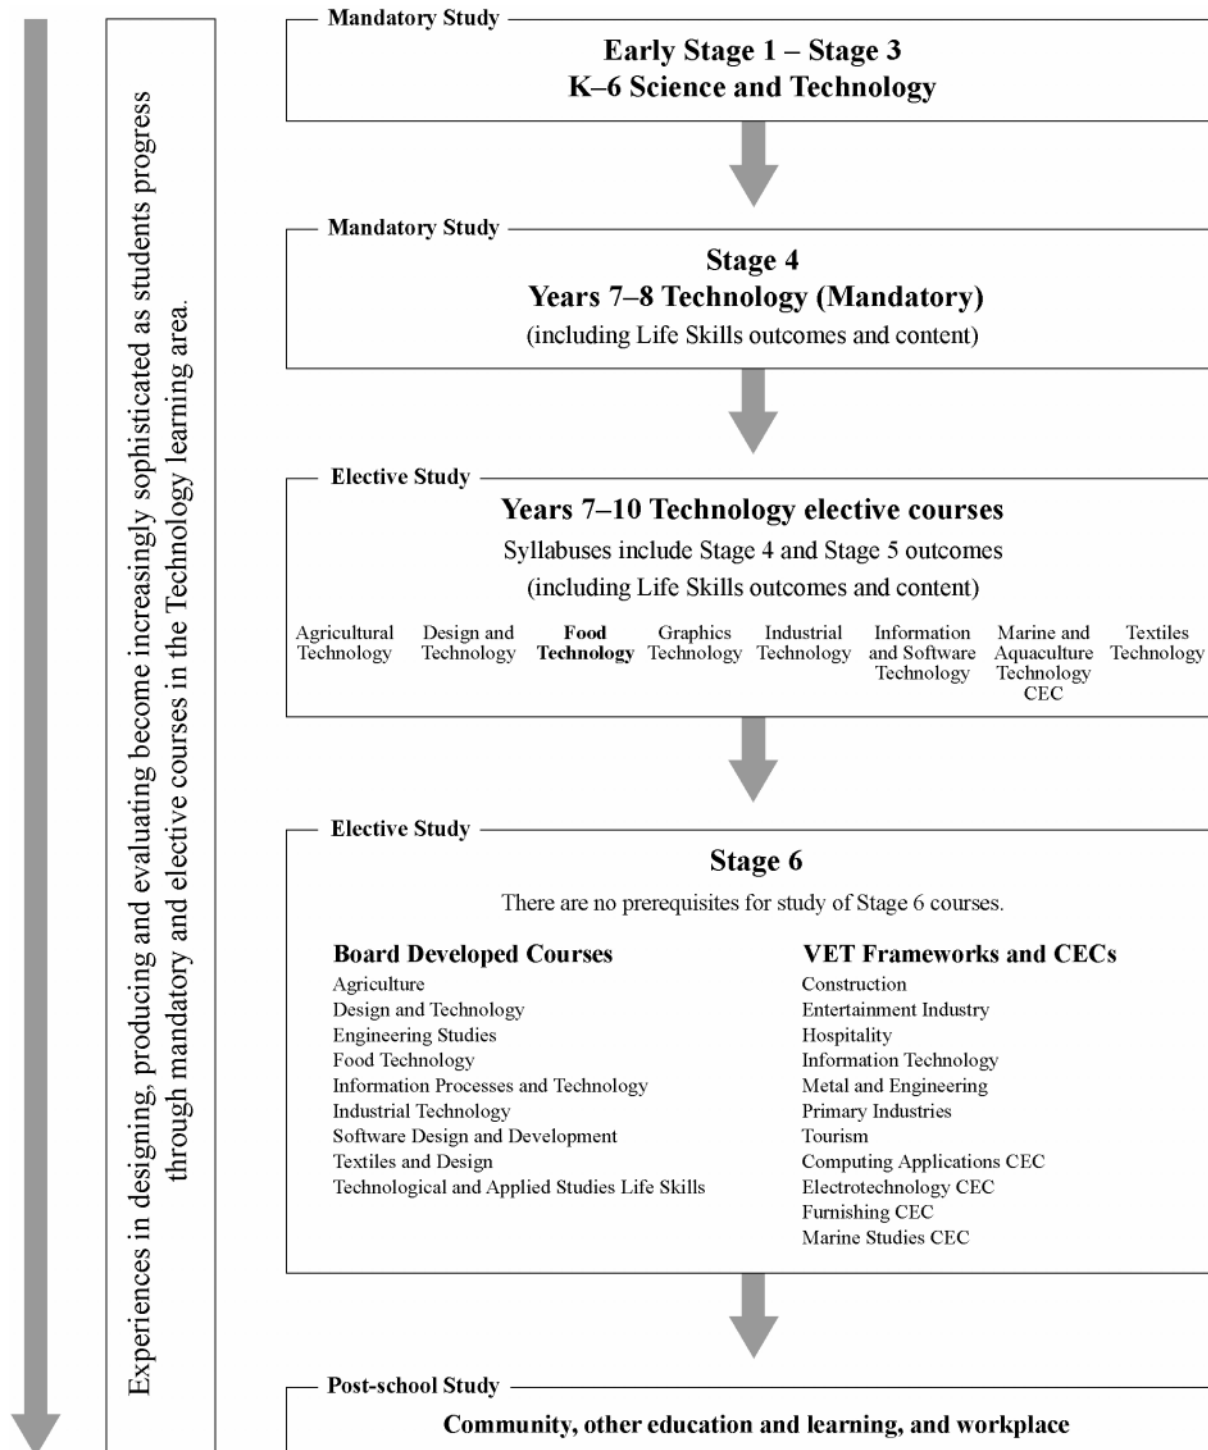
Experiences in designing, producing and evaluating become increasingly sophisticated as students progress through mandatory and elective courses in the Technology learning area.

Mandatory Study

Early Stage 1 – Stage 3
K–6 Science and Technology

Mandatory Study

Stage 4
Years 7–8 Technology (Mandatory)
(including Life Skills outcomes and content)

Elective Study

Years 7–10 Technology elective courses
Syllabuses include Stage 4 and Stage 5 outcomes
(including Life Skills outcomes and content)

Agricultural Technology
Design and Technology
Food Technology
Graphics Technology
Industrial Technology
Information and Software Technology
Marine and Aquaculture Technology CEC
Textiles Technology

Elective Study

Stage 6
There are no prerequisites for study of Stage 6 courses.

Board Developed Courses
Agriculture
Design and Technology
Engineering Studies
Food Technology
Information Processes and Technology
Industrial Technology
Software Design and Development
Textiles and Design
Technological and Applied Studies Life Skills

VET Frameworks and CECs
Construction
Entertainment Industry
Hospitality
Information Technology
Metal and Engineering
Primary Industries
Tourism
Computing Applications CEC
Electrotechnology CEC
Furnishing CEC
Marine Studies CEC

Post-school Study

Community, other education and learning, and workplace